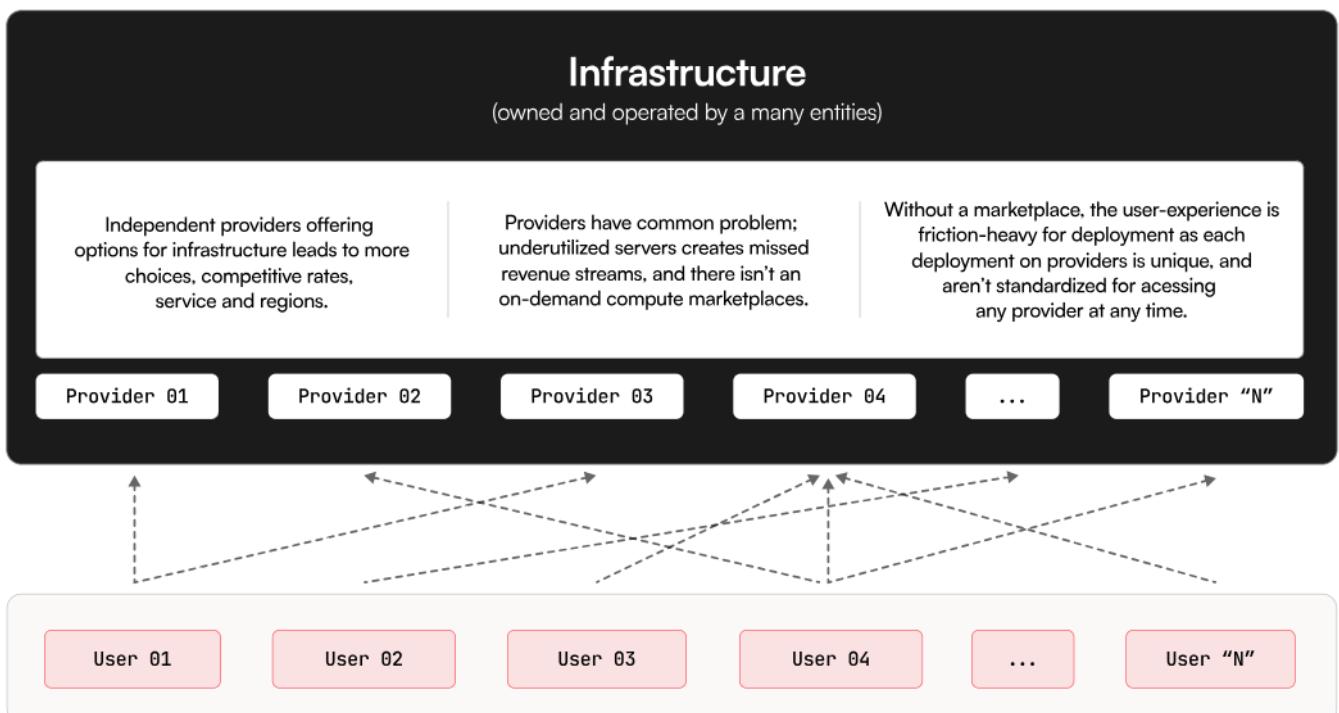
Infrastructure
(owned and operated by a many entities)

Independent providers offering options for infrastructure leads to more choices, competitive rates, service and regions.

Providers have common problem; underutilized servers creates missed revenue streams, and there isn't an on-demand compute marketplaces.

Without a marketplace, the user-experience is friction-heavy for deployment as each deployment on providers is unique, and aren't standardized for acessing any provider at any time.

Provider 01
Provider 02
Provider 03
Provider 04
...
Provider "N"

User 01
User 02
User 03
User 04
...
User "N"